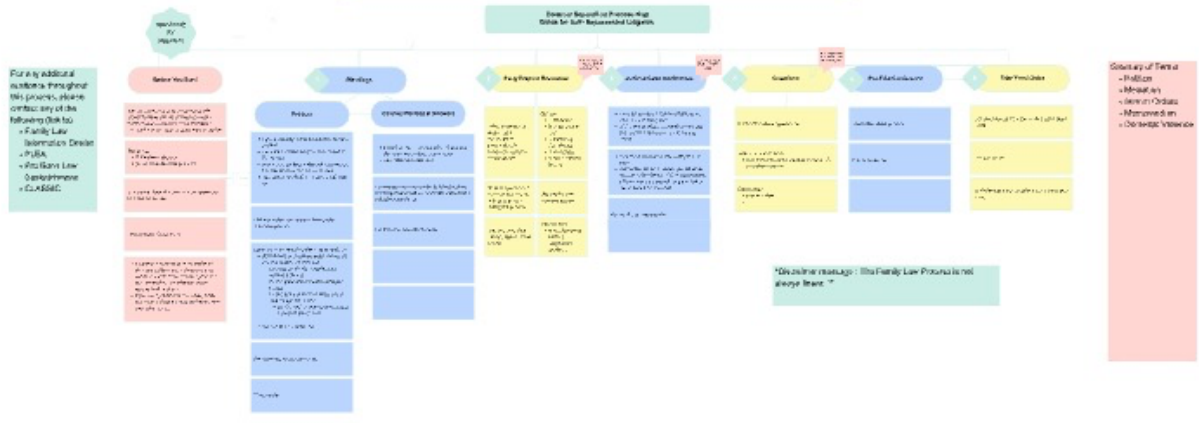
Divorce/Separation Proceedings
Guide for Self-Represented Litigants

For any additional questions throughout this process, please contact any of the following (link to):
• Family Law Information Centre
• PLEA
• Pro Bono Law Saskatchewan
• CLASSIC

Before You Start

Pleadings

Petition

Counter-Petition/Answer

Early Dispute Resolution

Pre-Trial Conference

Questioning

Pre-Trial Conference

Trial/Final Order

Glossary of Terms
• Petition
• Mediation
• Interim Orders
• Memorandum
• Domestic Violence

*Disclaimer message : The Family Law Process is not always linear. *

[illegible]